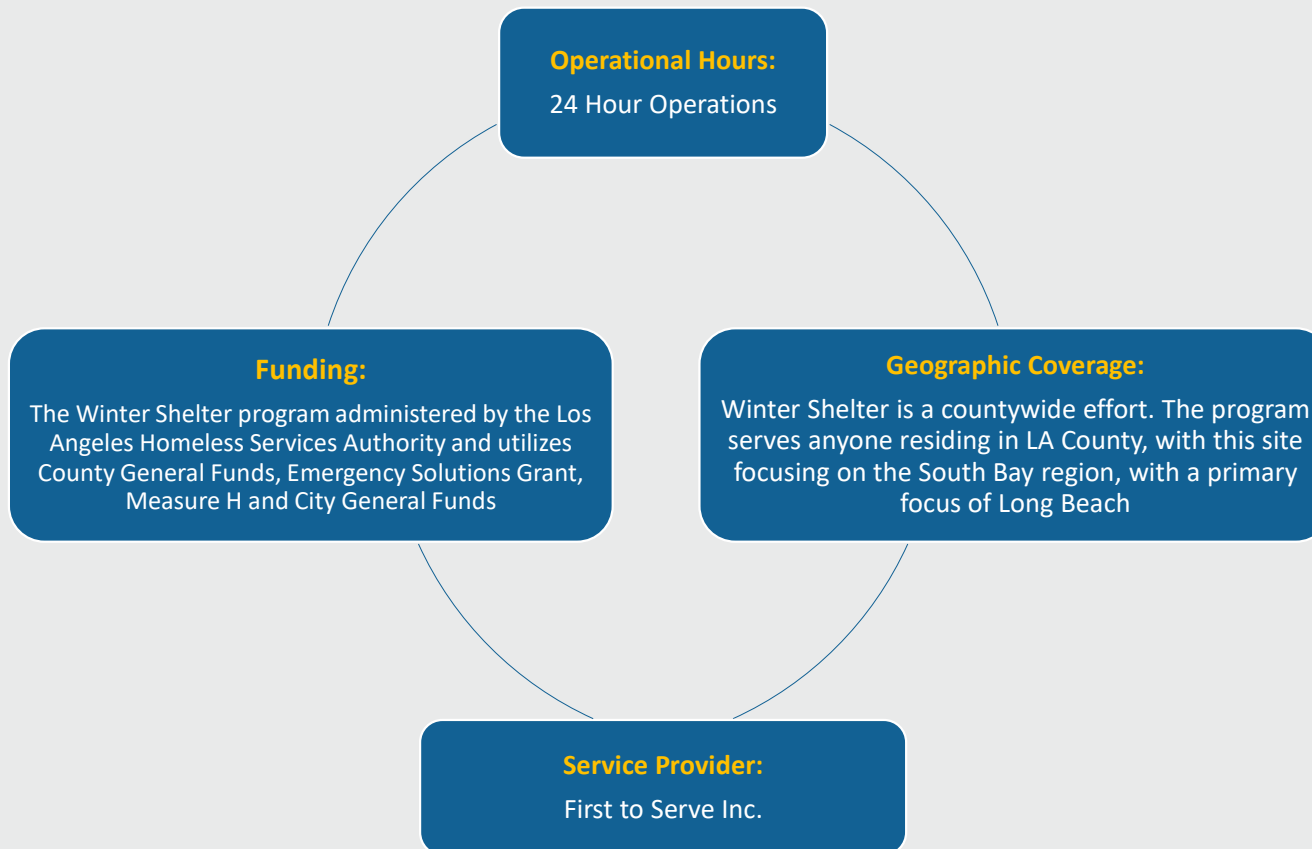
Operational Hours:
24 Hour Operations

Funding:
The Winter Shelter program administered by the Los Angeles Homeless Services Authority and utilizes County General Funds, Emergency Solutions Grant, Measure H and City General Funds

Geographic Coverage:
Winter Shelter is a countywide effort. The program serves anyone residing in LA County, with this site focusing on the South Bay region, with a primary focus of Long Beach

Service Provider:
First to Serve Inc.